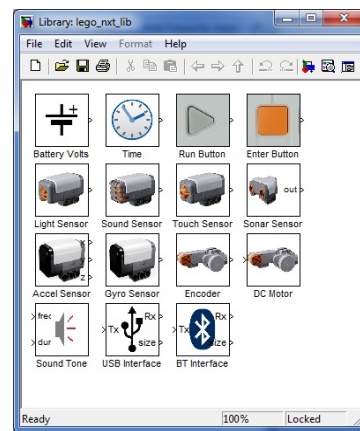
Library: lego_nxt_lib

File Edit View Format Help

Battery Volts
Time
Run Button
Enter Button
Light Sensor
Sound Sensor
Touch Sensor
out
Sonar Sensor
x
y
z
Accel Sensor
Gyro Sensor
Encoder
DC Motor
freq
dur
Sound Tone
Tx
Rx
size
USB Interface
Tx
Rx
size
BT Interface

Ready
100%
Locked